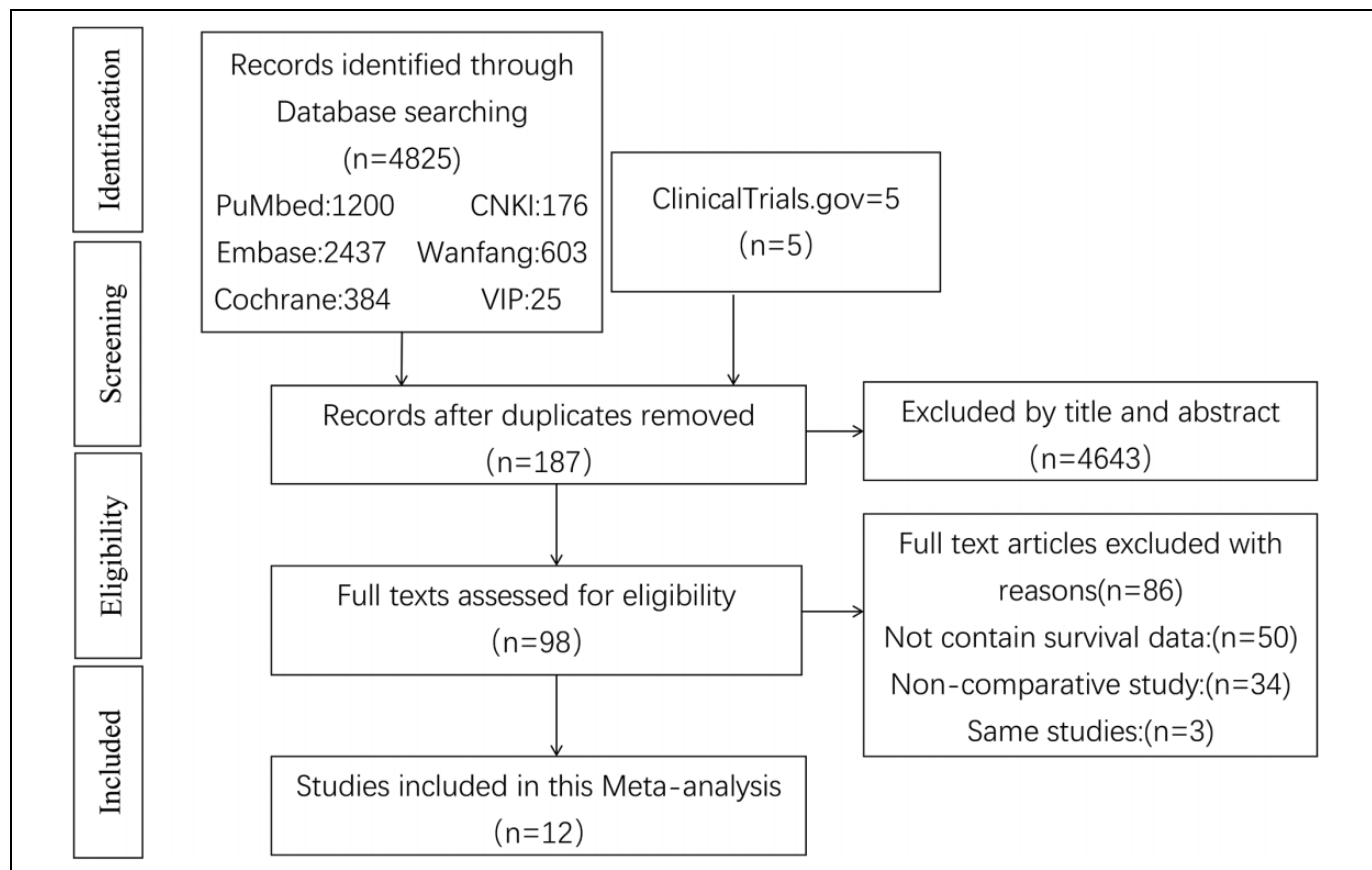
Identification

Screening

Eligibility

Included

Records identified through Database searching (n=4825)
PuMbed:1200 CNKI:176
Embase:2437 Wanfang:603
Cochrane:384 VIP:25

ClinicalTrials.gov=5 (n=5)

Records after duplicates removed (n=187)

Excluded by title and abstract (n=4643)

Full texts assessed for eligibility (n=98)

Full text articles excluded with reasons(n=86)
Not contain survival data:(n=50)
Non-comparative study:(n=34)
Same studies:(n=3)

Studies included in this Meta-analysis (n=12)